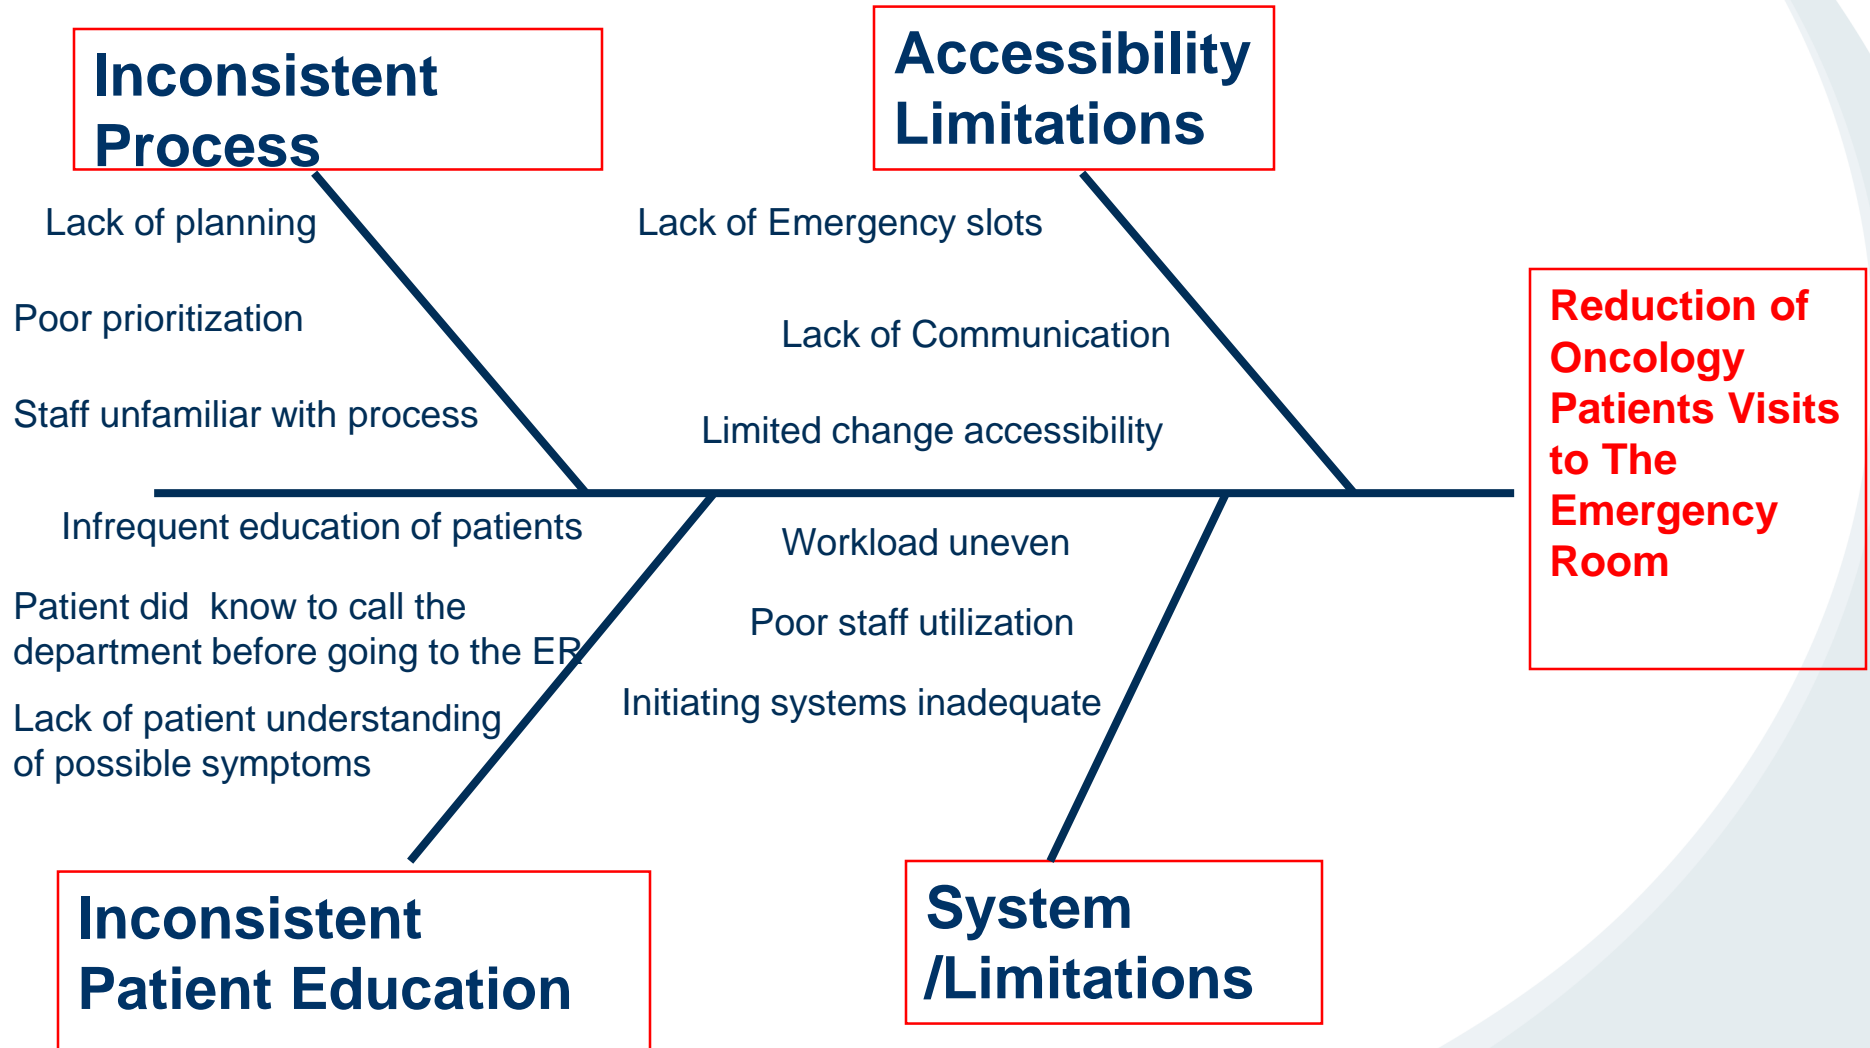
Inconsistent Process

Lack of planning

Poor prioritization

Staff unfamiliar with process

Accessibility Limitations

Lack of Emergency slots

Lack of Communication

Limited change accessibility

Reduction of Oncology Patients Visits to The Emergency Room

Infrequent education of patients

Patient did  know to call the department before going to the ER

Lack of patient understanding of possible symptoms

Workload uneven

Poor staff utilization

Initiating systems inadequate

Inconsistent Patient Education

System /Limitations